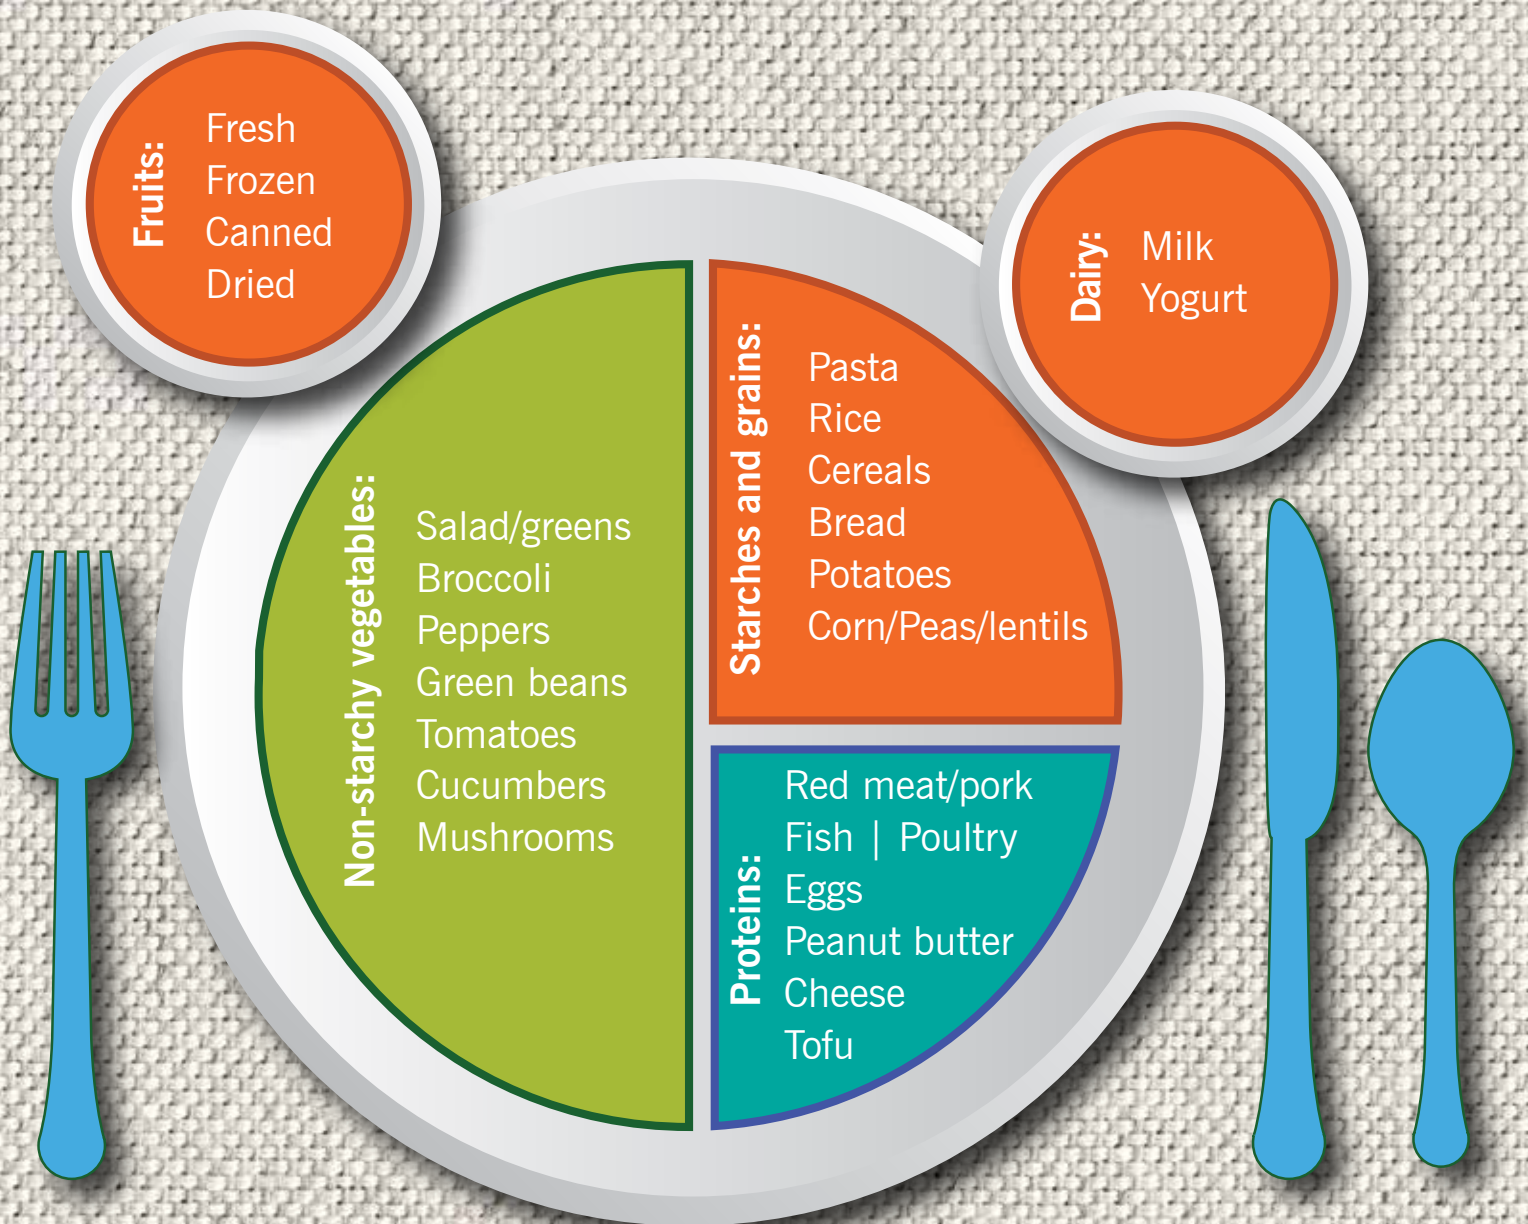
Fruits:
Fresh
Frozen
Canned
Dried

Dairy:
Milk
Yogurt

Non-starchy vegetables:
Salad/greens
Broccoli
Peppers
Green beans
Tomatoes
Cucumbers
Mushrooms

Starches and grains:
Pasta
Rice
Cereals
Bread
Potatoes
Corn/Peas/lentils

Proteins:
Red meat/pork
Fish | Poultry
Eggs
Peanut butter
Cheese
Tofu